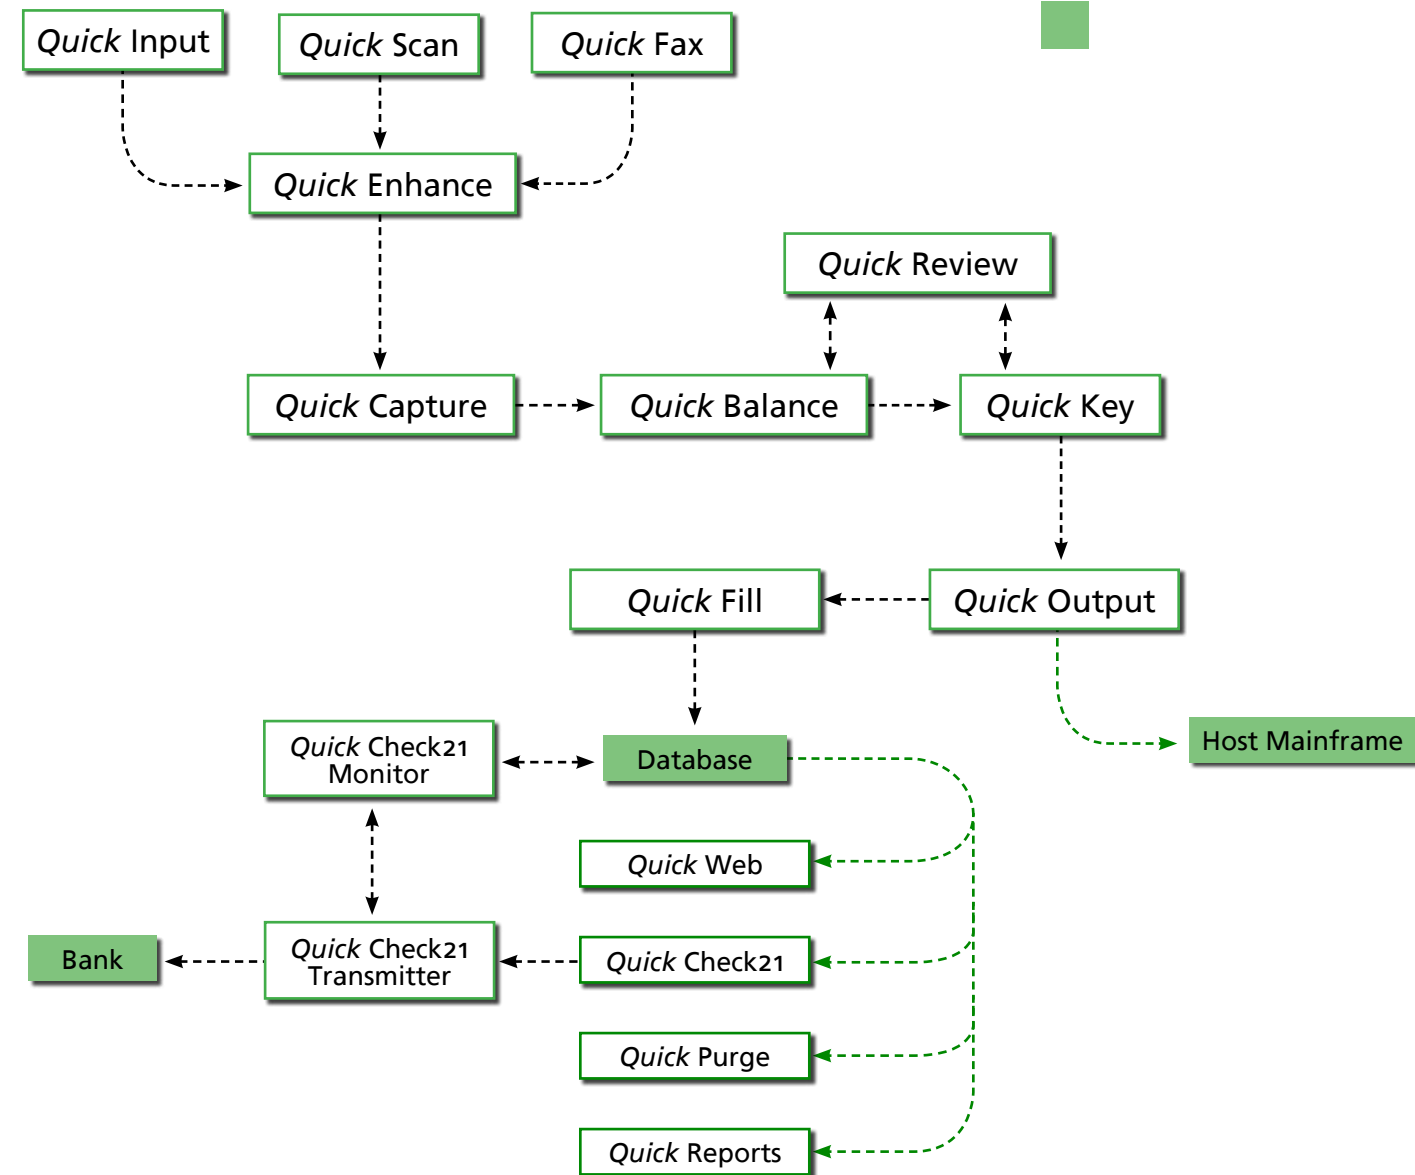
*Quick* Input

*Quick* Scan

*Quick* Fax

*Quick* Enhance

*Quick* Review

*Quick* Capture

*Quick* Balance

*Quick* Key

*Quick* Fill

*Quick* Output

Host Mainframe

*Quick* Check21 Monitor

Database

*Quick* Web

Bank

*Quick* Check21 Transmitter

*Quick* Check21

*Quick* Purge

*Quick* Reports